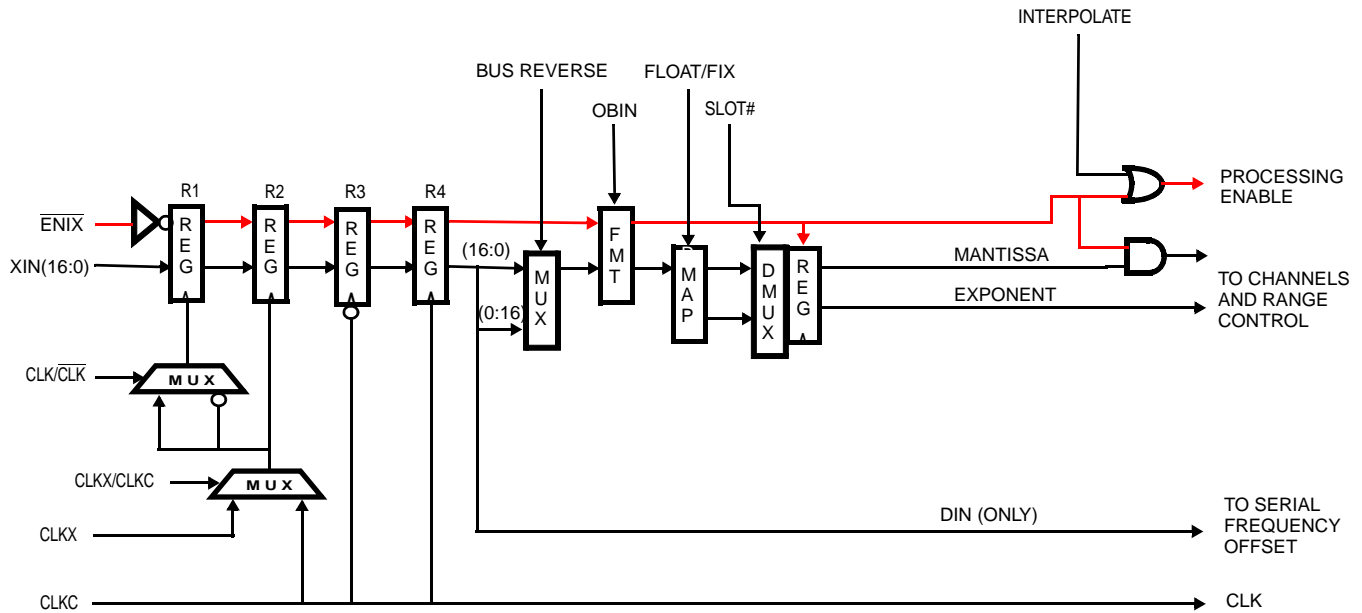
INTERPOLATE

BUS REVERSE

FLOAT/FIX

OBIN

SLOT#

R1

R2

R3

R4

PROCESSING ENABLE

$\overline{ENIX}$

XIN(16:0)

REG

REG

REG

REG

(16:0)

(0:16)

MUX

FMT

MAP

DMUX

REG

MANTISSA

EXPONENT

TO CHANNELS AND RANGE CONTROL

CLK/$\overline{CLK}$

MUX

CLKX/CLKC

MUX

CLKX

DIN (ONLY)

TO SERIAL FREQUENCY OFFSET

CLKC

CLK